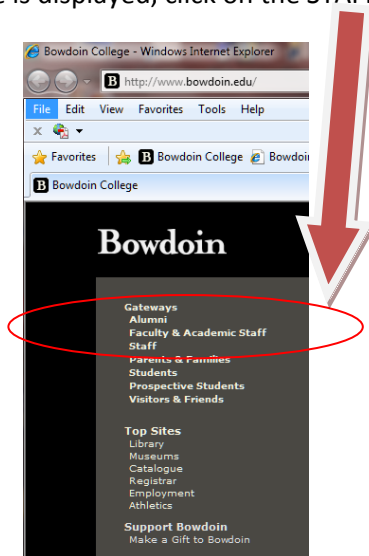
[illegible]e is displayed, click on the STA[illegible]

Bowdoin College - Windows Internet Explorer

http://www.bowdoin.edu/

File Edit View Favorites Tools Help

Favorites Bowdoin College Bowdoi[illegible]

Bowdoin College

Bowdoin

Gateways
Alumni
Faculty & Academic Staff
Staff
Parents & Families
Students
Prospective Students
Visitors & Friends

Top Sites
Library
Museums
Catalogue
Registrar
Employment
Athletics

Support Bowdoin
Make a Gift to Bowdoin